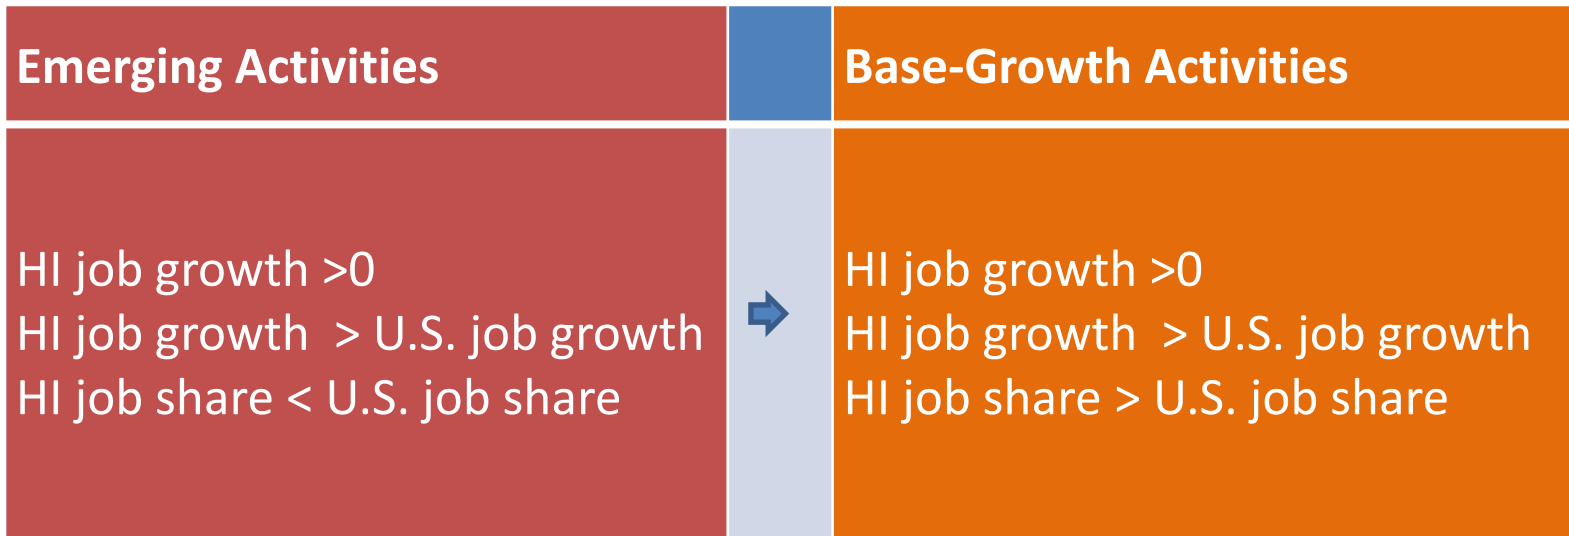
| Emerging Activities | | Base-Growth Activities |
|---|---|---|
| HI job growth >0<br>HI job growth > U.S. job growth<br>HI job share < U.S. job share | | HI job growth >0<br>HI job growth > U.S. job growth<br>HI job share > U.S. job share |